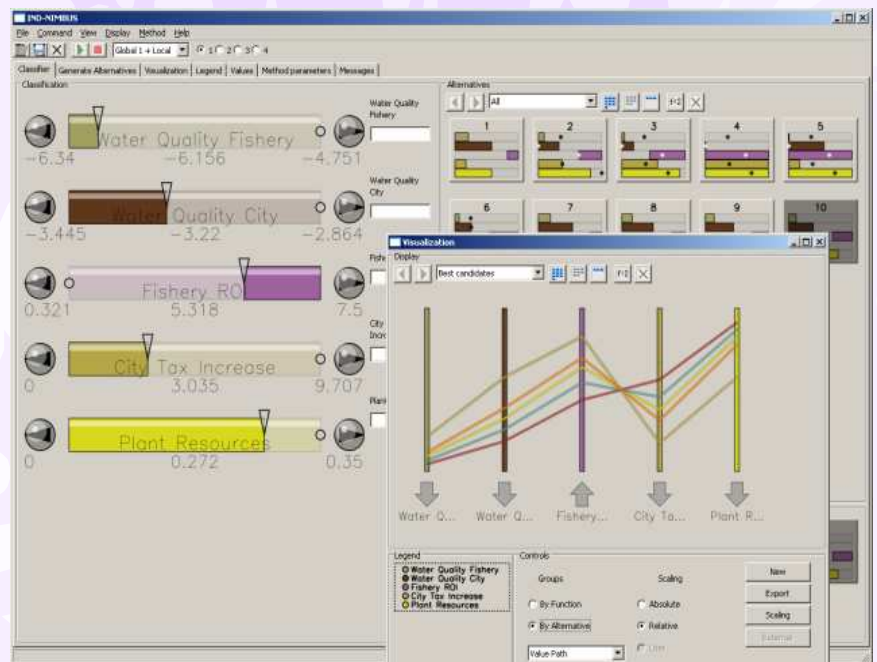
IND-NIMBUS
File Command View Display Method Help
Global 1 + Local 1 2 3 4
Classifier | Generate Alternatives | Visualization | Legend | Values | Method parameters | Messages
Classification
Water Quality Fishery
-6.34 -6.156 -4.751
Water Quality Fishery
Water Quality City
-3.445 -3.22 -2.864
Water Quality City
Fishery ROI
0.321 5.318 7.5
Fish
City Tax Increase
0 3.035 9.707
City Incr
Plant Resources
0 0.272 0.35
Plan
Alternatives
All
1 2 3 4 5
6 7 8 9 10
Visualization
Display
Best candidates
Water Q... Water Q... Fishery... City Ta... Plant R...
Legend
Water Quality Fishery
Water Quality City
Fishery ROI
City Tax Increase
Plant Resources
Controls
Groups
By Function
By Alternative
Scaling
Absolute
Relative
Value Path
New
Export
Scaling
External